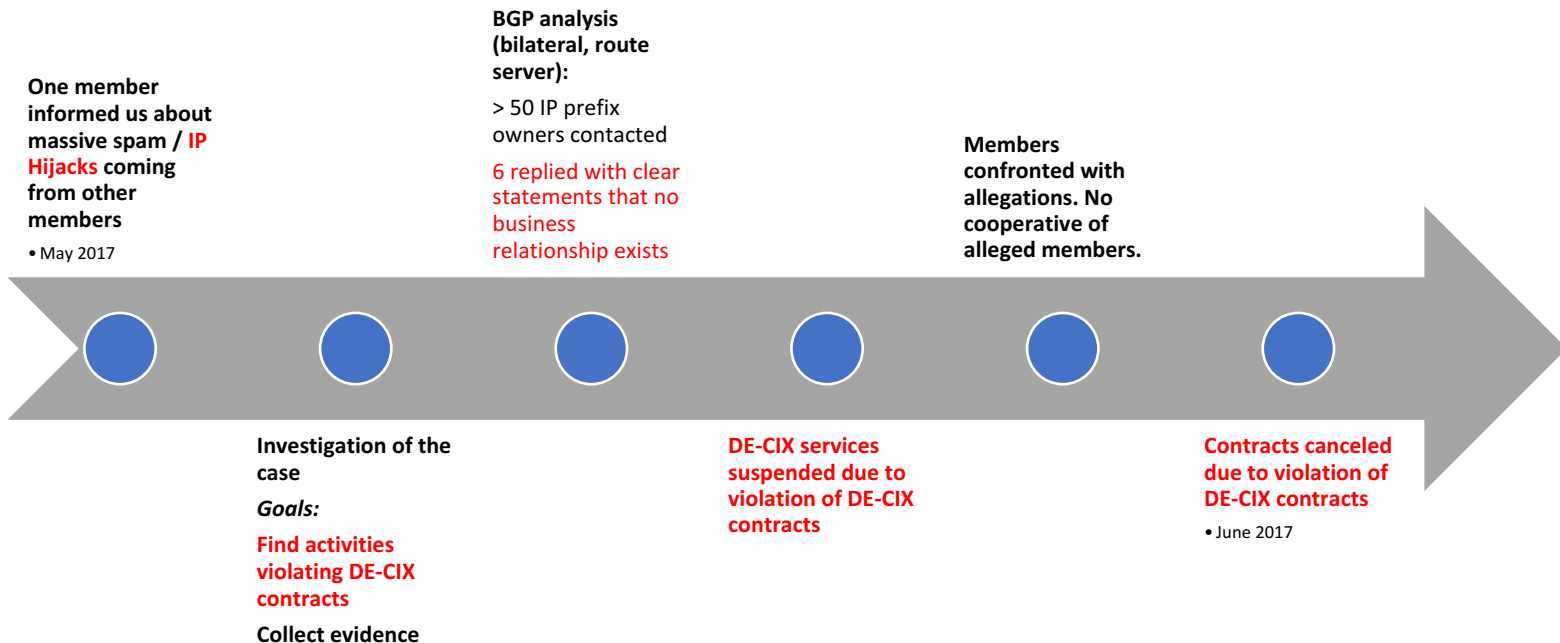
One member informed us about massive spam / IP Hijacks coming from other members

• May 2017

Investigation of the case

*Goals:*

Find activities violating DE-CIX contracts

Collect evidence

BGP analysis (bilateral, route server):

> 50 IP prefix owners contacted

6 replied with clear statements that no business relationship exists

DE-CIX services suspended due to violation of DE-CIX contracts

Members confronted with allegations. No cooperative of alleged members.

Contracts canceled due to violation of DE-CIX contracts

• June 2017